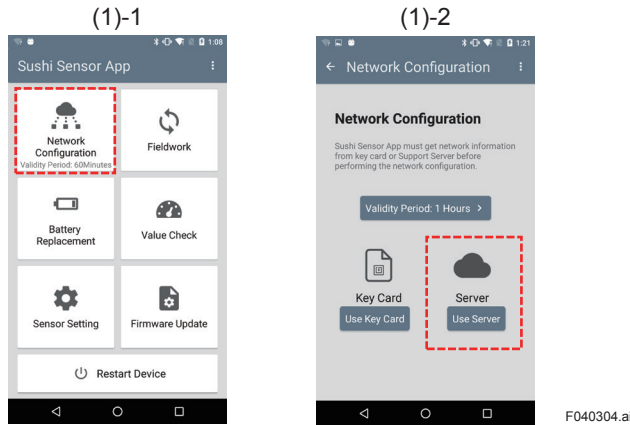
(1)-1

1:08

Sushi Sensor App

Network Configuration
Validity Period: 60Minutes

Fieldwork

Battery Replacement

Value Check

Sensor Setting

Firmware Update

Restart Device

(1)-2

1:21

Network Configuration

Network Configuration

Sushi Sensor App must get network information from key card or Support Server before performing the network configuration.

Validity Period: 1 Hours >

Key Card

Use Key Card

Server

Use Server

F040304.ai